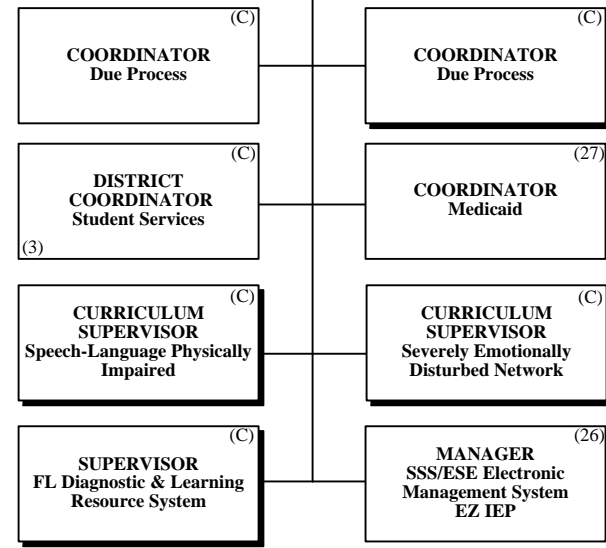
(C)
COORDINATOR
Due Process

(C)
COORDINATOR
Due Process

(C)
DISTRICT COORDINATOR
Student Services
(3)

(27)
COORDINATOR
Medicaid

(C)
CURRICULUM SUPERVISOR
Speech-Language Physically Impaired

(C)
CURRICULUM SUPERVISOR
Severely Emotionally Disturbed Network

(C)
SUPERVISOR
FL Diagnostic & Learning Resource System

(26)
MANAGER
SSS/ESE Electronic Management System
EZ IEP